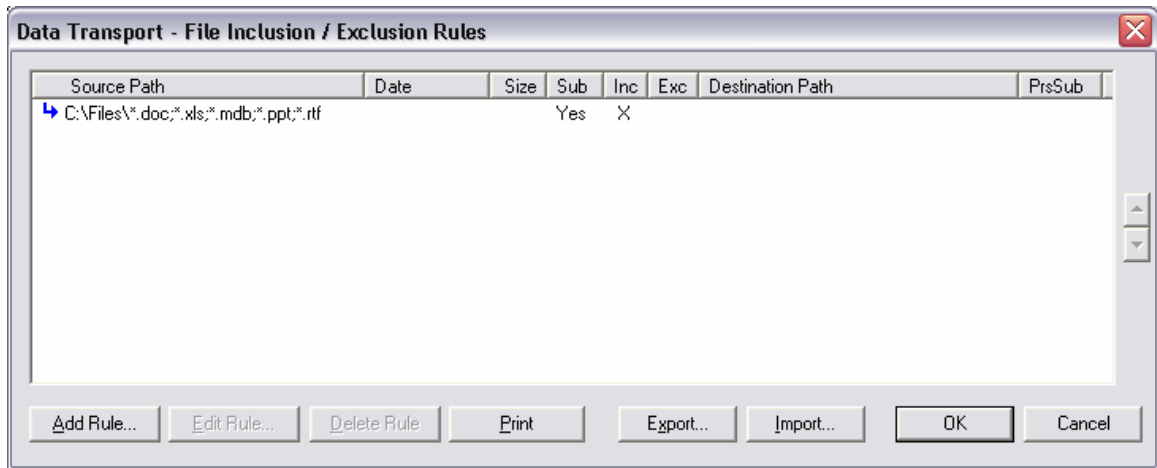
Data Transport - File Inclusion / Exclusion Rules

| Source Path | Date | Size | Sub | Inc | Exc | Destination Path | PrsSub |
|---|---|---|---|---|---|---|---|
| C:\Files\*.doc;*.xls;*.mdb;*.ppt;*.rtf | | | Yes | X | | | |

Add Rule... Edit Rule... Delete Rule Print Export... Import... OK Cancel